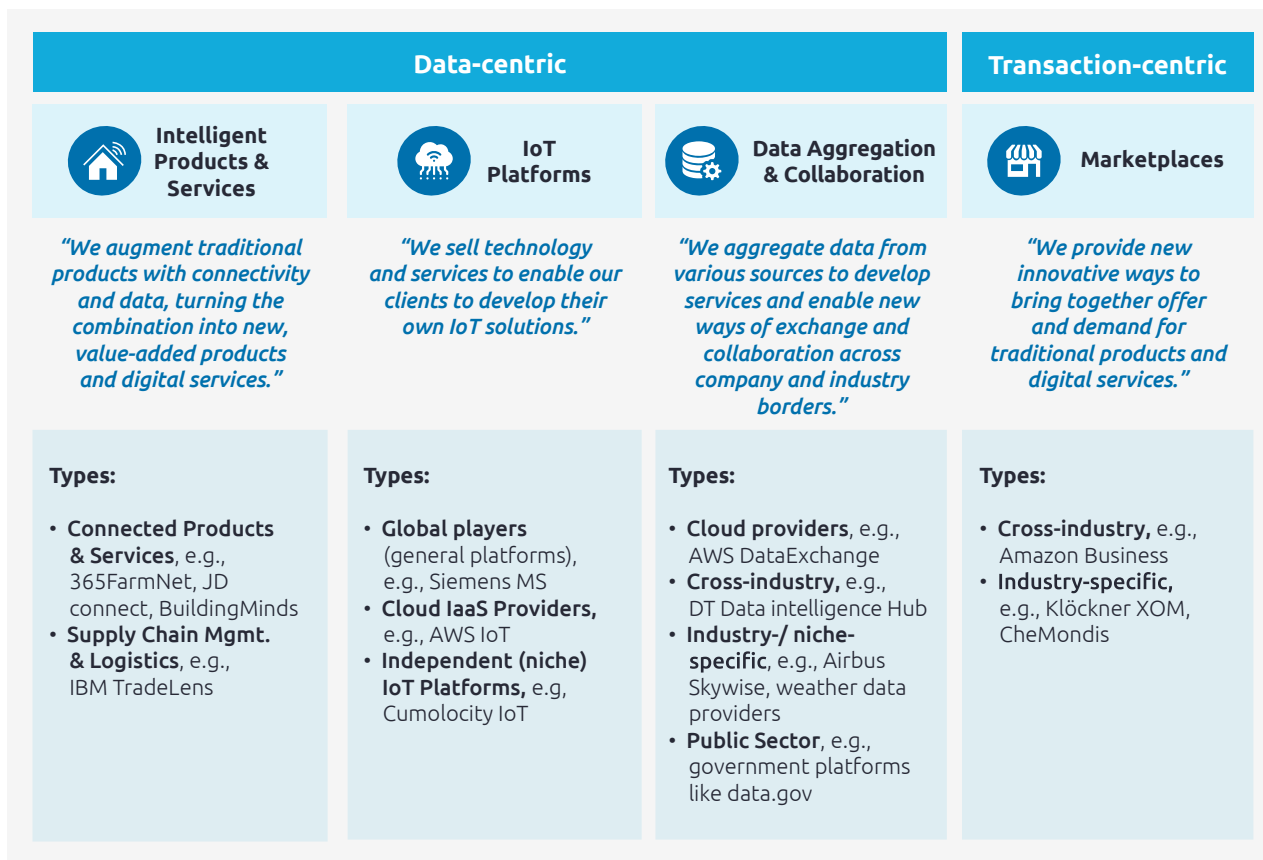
Data-centric

Transaction-centric

Intelligent Products & Services

"We augment traditional products with connectivity and data, turning the combination into new, value-added products and digital services."

Types:

• Connected Products & Services, e.g., 365FarmNet, JD connect, BuildingMinds
• Supply Chain Mgmt. & Logistics, e.g., IBM TradeLens

IoT Platforms

"We sell technology and services to enable our clients to develop their own IoT solutions."

Types:

• Global players (general platforms), e.g., Siemens MS
• Cloud IaaS Providers, e.g., AWS IoT
• Independent (niche) IoT Platforms, e.g, Cumolocity IoT

Data Aggregation & Collaboration

"We aggregate data from various sources to develop services and enable new ways of exchange and collaboration across company and industry borders."

Types:

• Cloud providers, e.g., AWS DataExchange
• Cross-industry, e.g., DT Data intelligence Hub
• Industry-/ niche-specific, e.g., Airbus Skywise, weather data providers
• Public Sector, e.g., government platforms like data.gov

Marketplaces

"We provide new innovative ways to bring together offer and demand for traditional products and digital services."

Types:

• Cross-industry, e.g., Amazon Business
• Industry-specific, e.g., Klöckner XOM, CheMondis